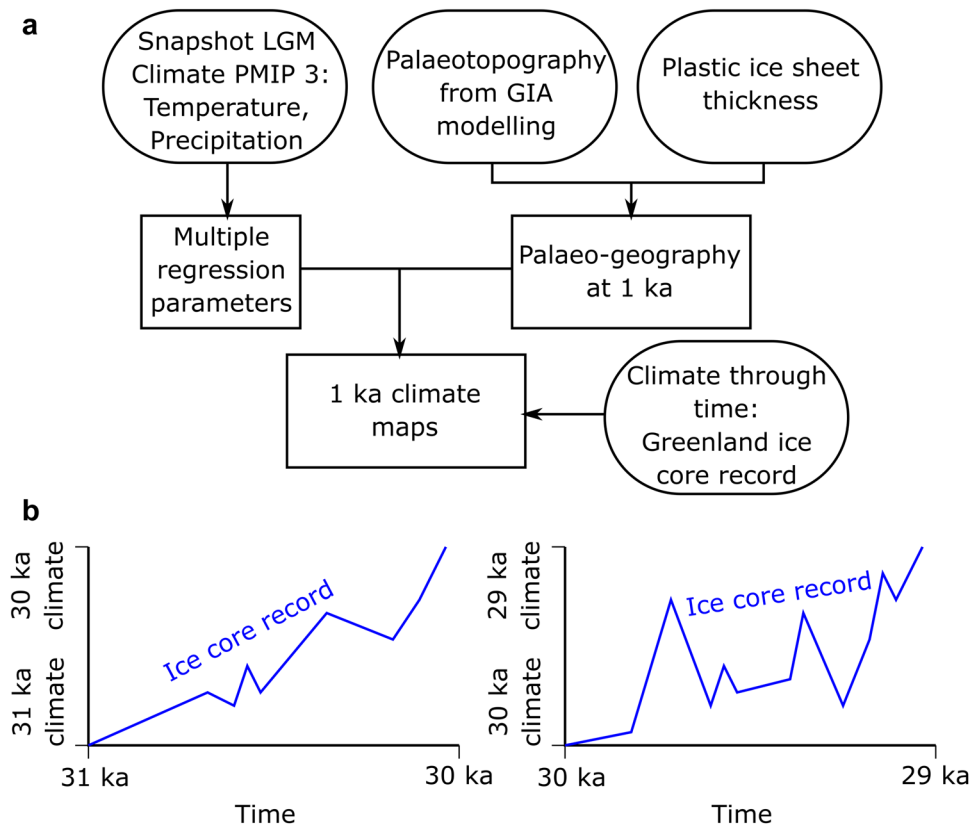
a

Snapshot LGM Climate PMIP 3: Temperature, Precipitation

Palaeotopography from GIA modelling

Plastic ice sheet thickness

Multiple regression parameters

Palaeo-geography at 1 ka

1 ka climate maps

Climate through time: Greenland ice core record

b

30 ka climate

31 ka climate

Ice core record

31 ka

30 ka

Time

29 ka climate

30 ka climate

Ice core record

30 ka

29 ka

Time